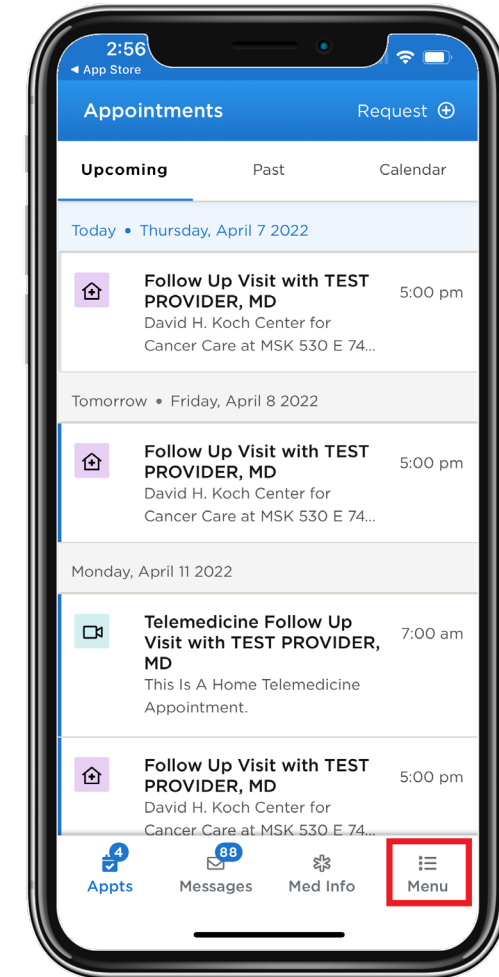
2:56
◂ App Store

Appointments

Request

Upcoming

Past

Calendar

Today • Thursday, April 7 2022

Follow Up Visit with TEST PROVIDER, MD
David H. Koch Center for Cancer Care at MSK 530 E 74...
5:00 pm

Tomorrow • Friday, April 8 2022

Follow Up Visit with TEST PROVIDER, MD
David H. Koch Center for Cancer Care at MSK 530 E 74...
5:00 pm

Monday, April 11 2022

Telemedicine Follow Up Visit with TEST PROVIDER, MD
This Is A Home Telemedicine Appointment.
7:00 am

Follow Up Visit with TEST PROVIDER, MD
David H. Koch Center for Cancer Care at MSK 530 E 74...
5:00 pm

4
Appts

88
Messages

Med Info

Menu